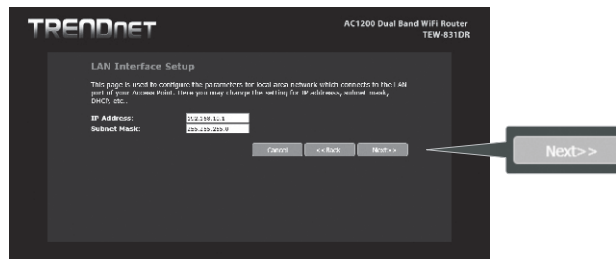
TRENDnET

AC1200 Dual Band WiFi Router
TEW-831DR

LAN Interface Setup

This page is used to configure the parameters for local area network which connects to the LAN port of your Access Point. Here you may change the setting for IP address, subnet mask, DHCP, etc..

IP Address: 192.168.10.1
Subnet Mask: 255.255.255.0

Cancel
<<Back
Next>>

Next>>